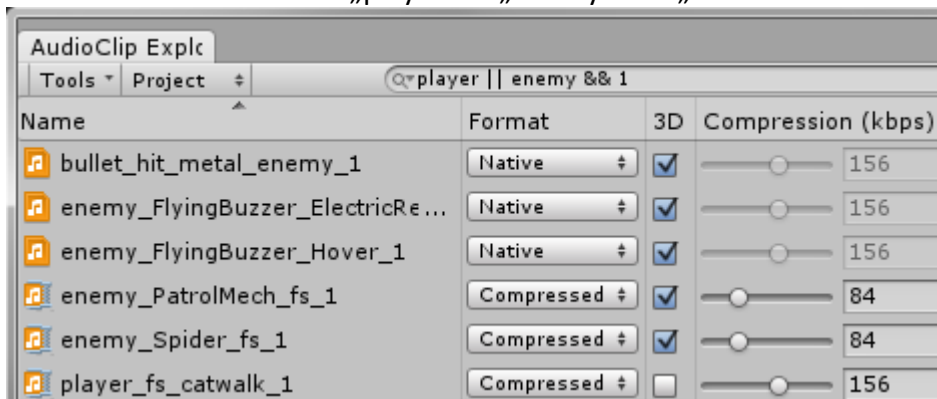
AudioClip Explc

Tools Project

player || enemy && 1

| Name | Format | 3D | Compression (kbps) |
|---|---|---|---|
| bullet_hit_metal_enemy_1 | Native | ☑ | 156 |
| enemy_FlyingBuzzer_ElectricRe... | Native | ☑ | 156 |
| enemy_FlyingBuzzer_Hover_1 | Native | ☑ | 156 |
| enemy_PatrolMech_fs_1 | Compressed | ☑ | 84 |
| enemy_Spider_fs_1 | Compressed | ☑ | 84 |
| player_fs_catwalk_1 | Compressed | ☐ | 156 |